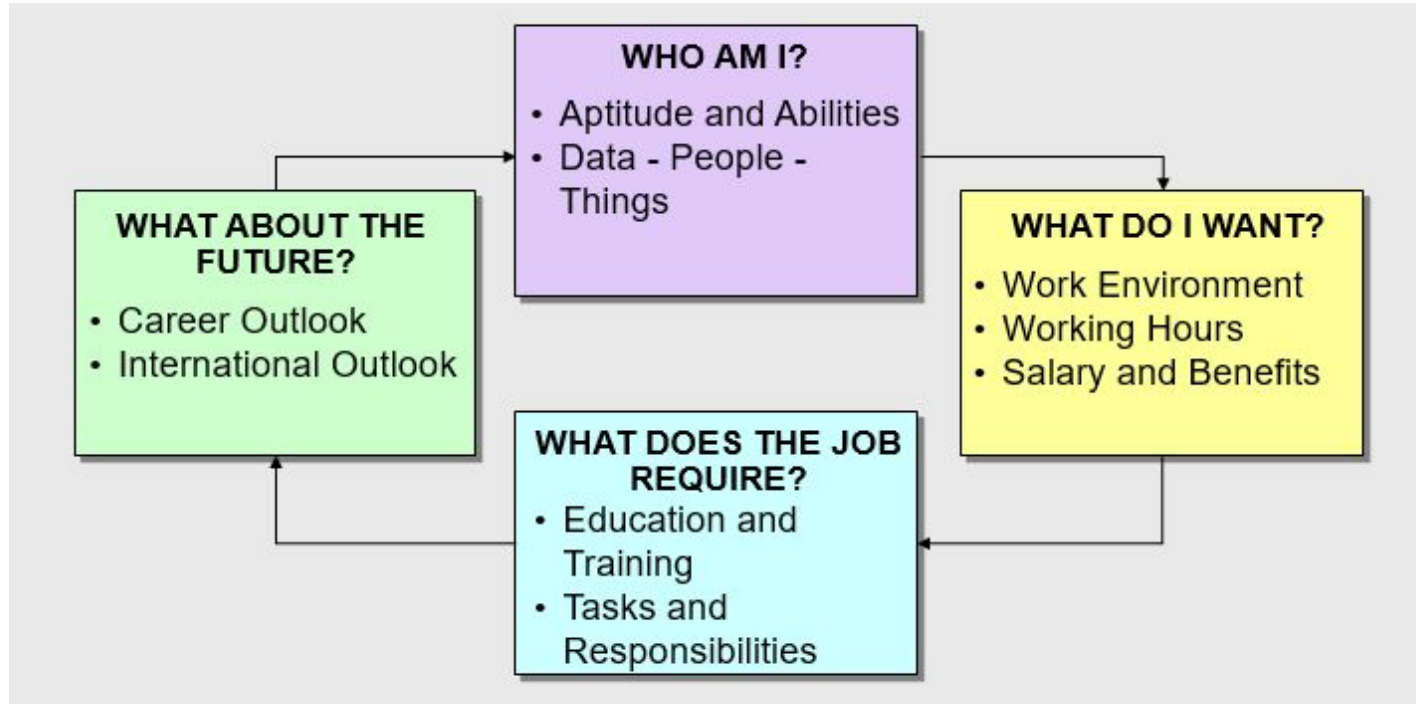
WHO AM I?

• Aptitude and Abilities
• Data - People - Things

WHAT DO I WANT?

• Work Environment
• Working Hours
• Salary and Benefits

WHAT DOES THE JOB REQUIRE?

• Education and Training
• Tasks and Responsibilities

WHAT ABOUT THE FUTURE?

• Career Outlook
• International Outlook